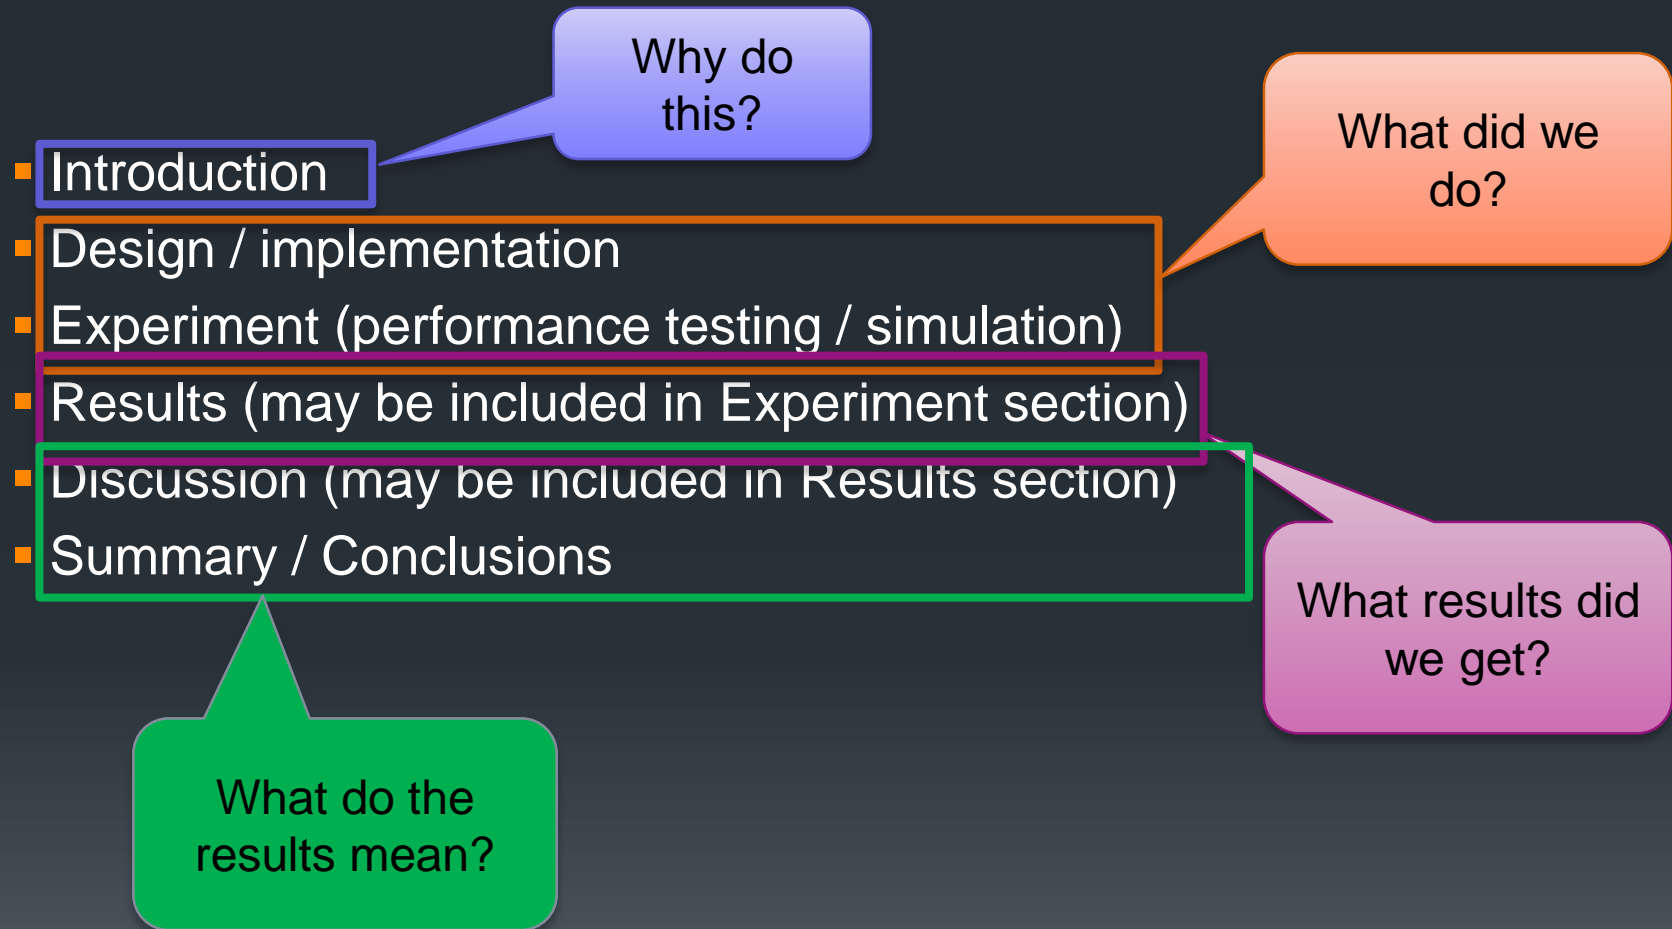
Why do this?

What did we do?

- Introduction
- Design / implementation
- Experiment (performance testing / simulation)
- Results (may be included in Experiment section)
- Discussion (may be included in Results section)
- Summary / Conclusions

What results did we get?

What do the results mean?